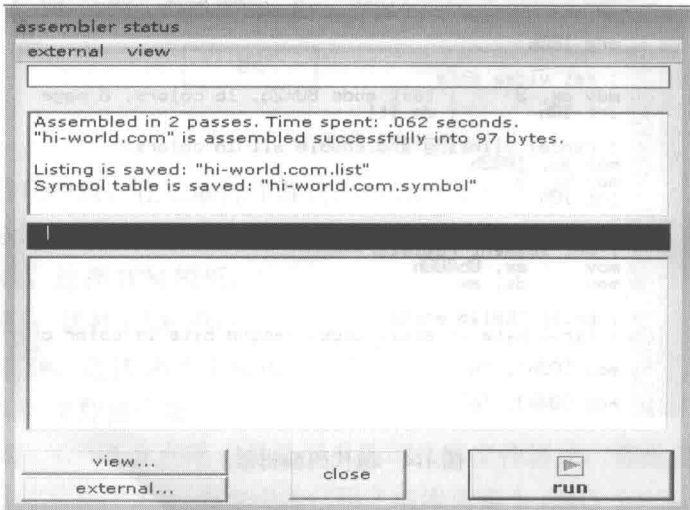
assembler status

external view

Assembled in 2 passes. Time spent: .062 seconds.
"hi-world.com" is assembled successfully into 97 bytes.

Listing is saved: "hi-world.com.list"
Symbol table is saved: "hi-world.com.symbol"

view...

external...

close

run